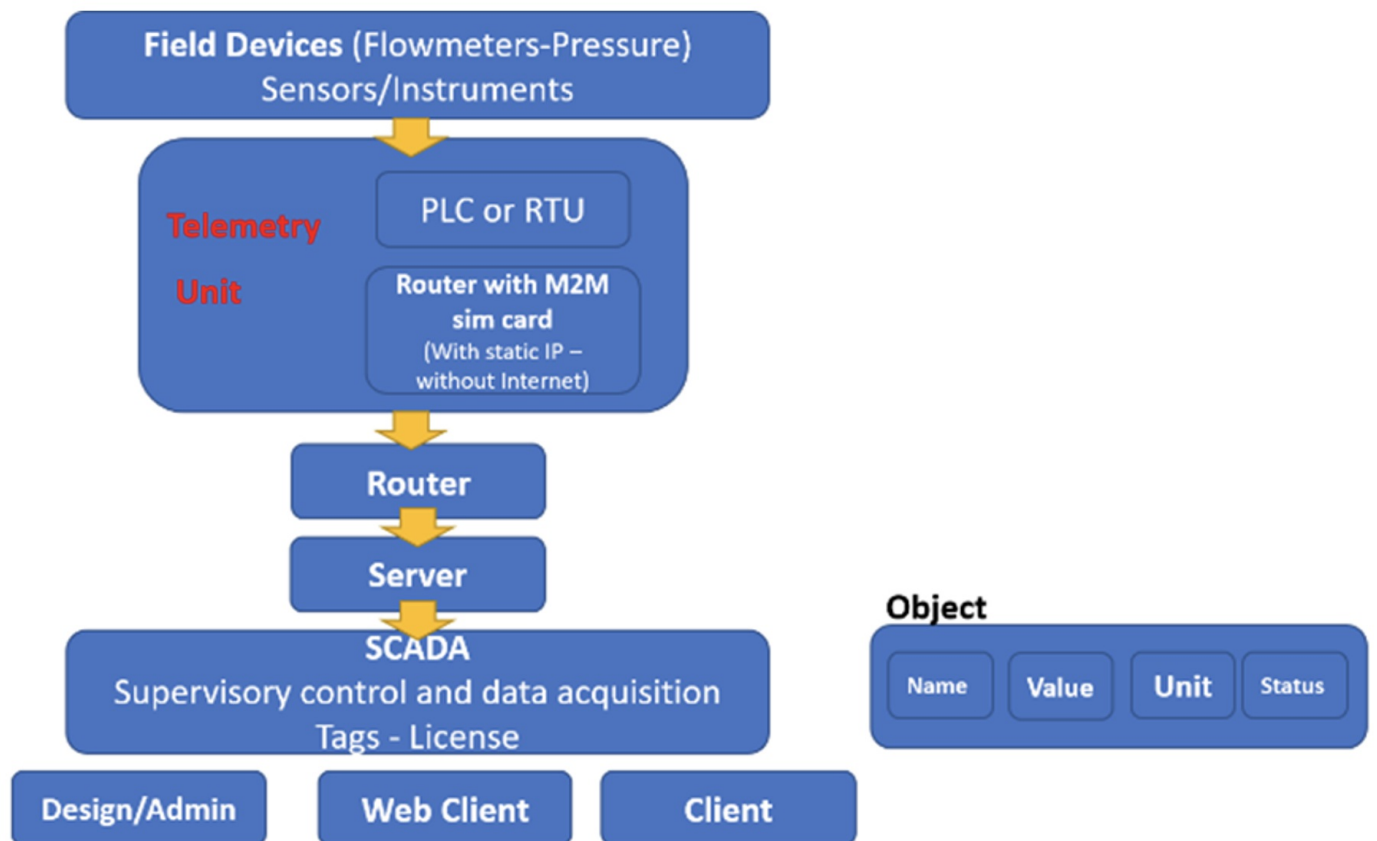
Field Devices (Flowmeters-Pressure)
Sensors/Instruments

Telemetry
Unit

PLC or RTU

Router with M2M sim card
(With static IP – without Internet)

Router

Server

SCADA
Supervisory control and data acquisition
Tags - License

Design/Admin

Web Client

Client

Object

Name

Value

Unit

Status